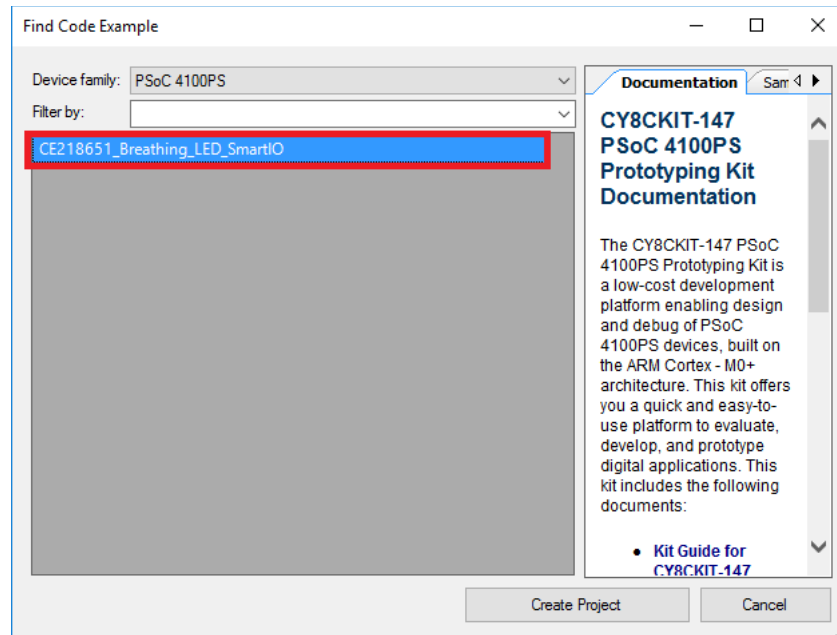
Find Code Example

Device family: PSoC 4100PS

Filter by:

CE218651_Breathing_LED_SmartIO

Documentation Sam

CY8CKIT-147 PSoC 4100PS Prototyping Kit Documentation

The CY8CKIT-147 PSoC 4100PS Prototyping Kit is a low-cost development platform enabling design and debug of PSoC 4100PS devices, built on the ARM Cortex - M0+ architecture. This kit offers you a quick and easy-to-use platform to evaluate, develop, and prototype digital applications. This kit includes the following documents:

• Kit Guide for CY8CKIT-147

Create Project

Cancel